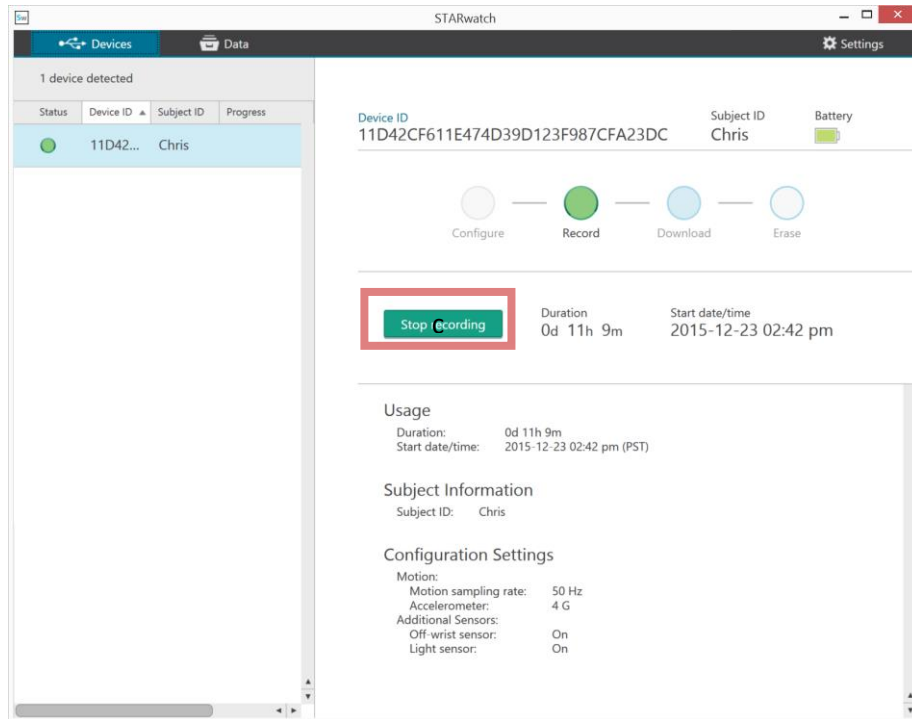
Sw STARwatch

Devices Data Settings

1 device detected

| Status | Device ID ▲ | Subject ID | Progress |
|---|---|---|---|
| | 11D42... | Chris | |

Device ID
11D42CF611E474D39D123F987CFA23DC

Subject ID
Chris

Battery

Configure Record Download Erase

Stop Cecording

Duration
0d 11h 9m

Start date/time
2015-12-23 02:42 pm

Usage
Duration: 0d 11h 9m
Start date/time: 2015-12-23 02:42 pm (PST)

Subject Information
Subject ID: Chris

Configuration Settings
Motion:
Motion sampling rate: 50 Hz
Accelerometer: 4 G
Additional Sensors:
Off-wrist sensor: On
Light sensor: On